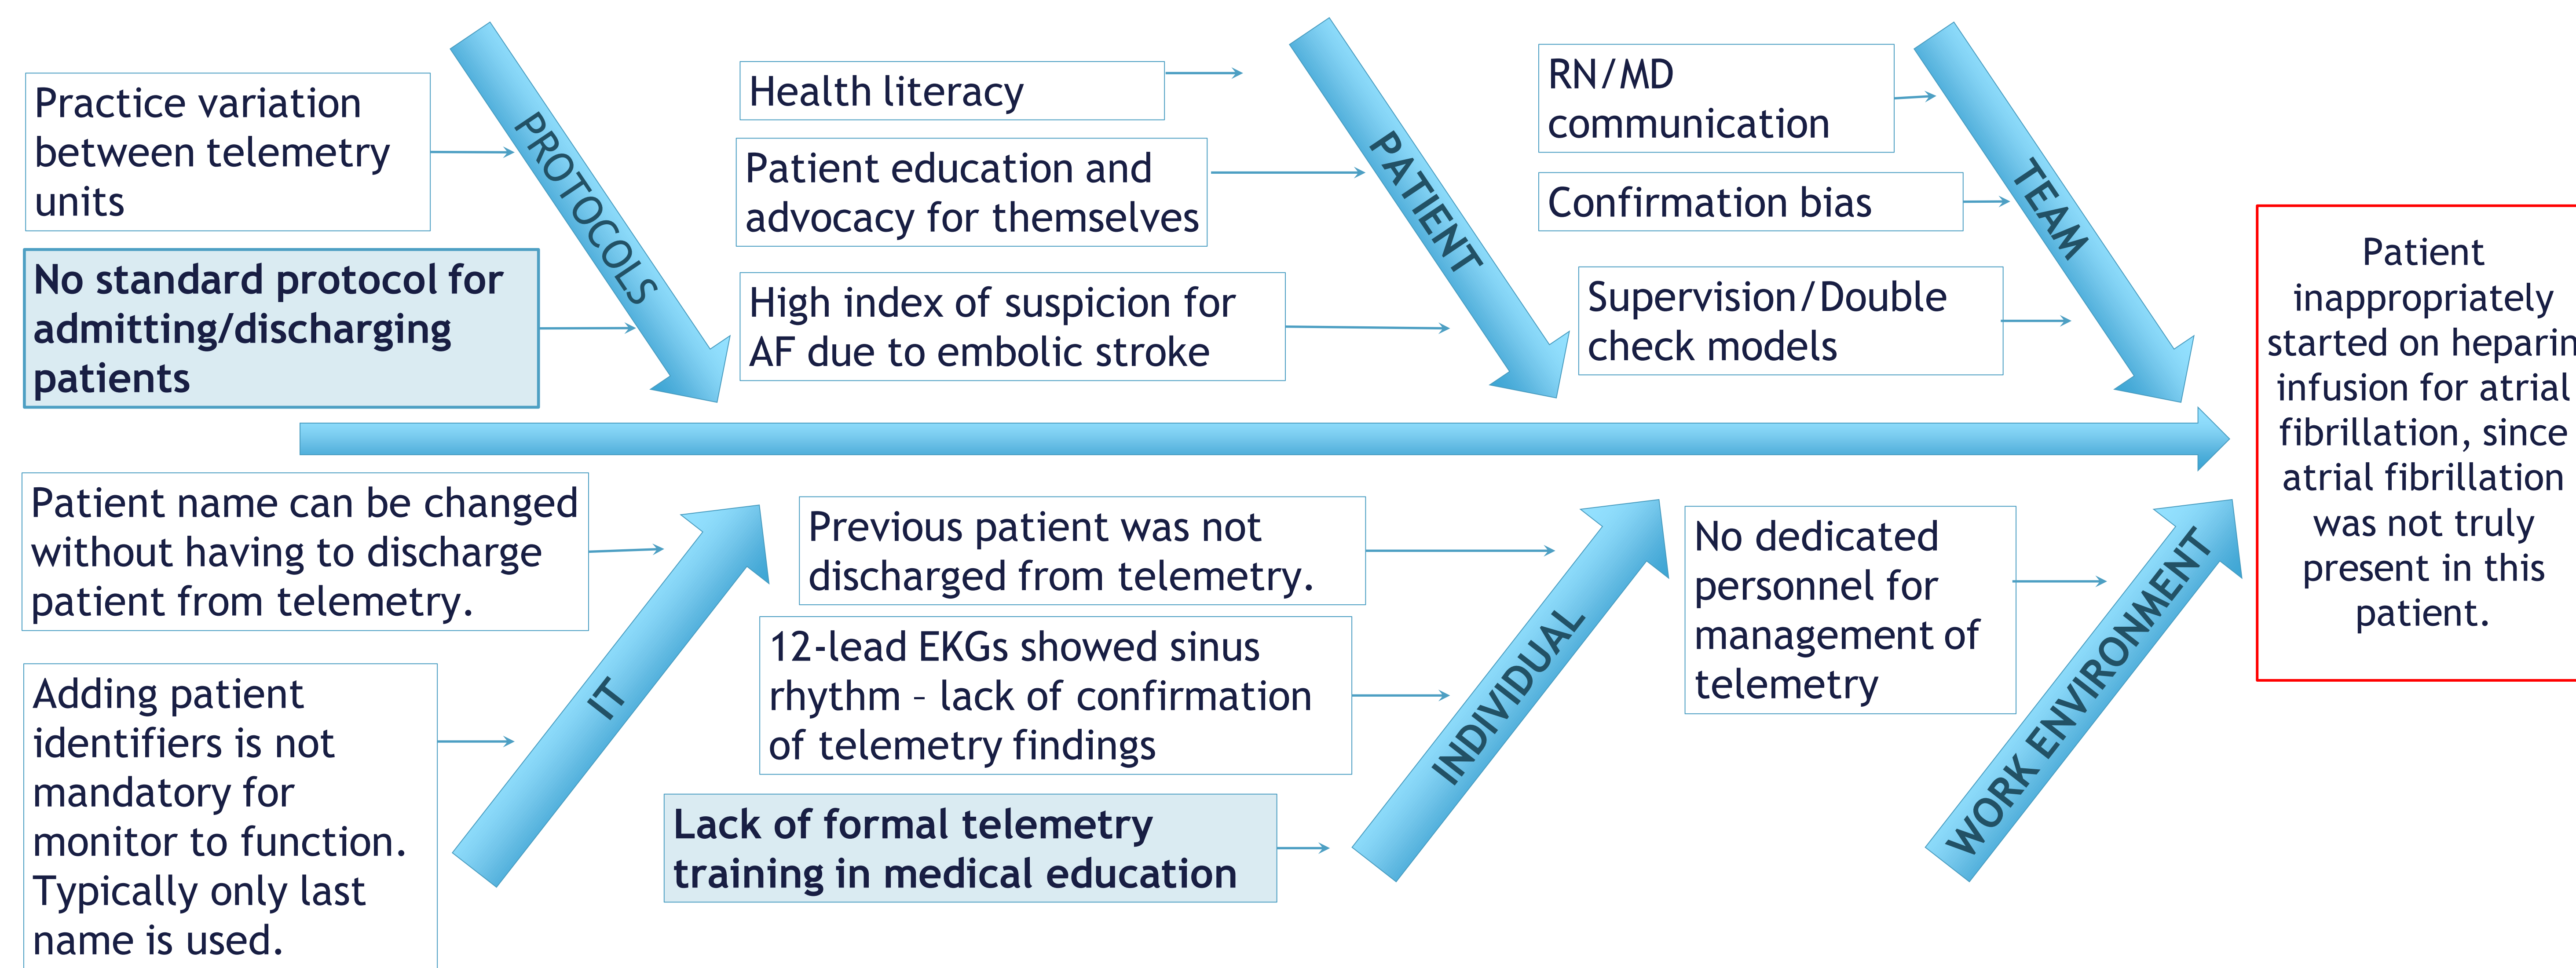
Practice variation between telemetry units

No standard protocol for admitting/discharging patients

PROTOCOLS

Health literacy

Patient education and advocacy for themselves

High index of suspicion for AF due to embolic stroke

PATIENT

RN/MD communication

Confirmation bias

Supervision/Double check models

TEAM

Patient inappropriately started on heparin infusion for atrial fibrillation, since atrial fibrillation was not truly present in this patient.

Patient name can be changed without having to discharge patient from telemetry.

Adding patient identifiers is not mandatory for monitor to function. Typically only last name is used.

IT

Previous patient was not discharged from telemetry.

12-lead EKGs showed sinus rhythm – lack of confirmation of telemetry findings

Lack of formal telemetry training in medical education

INDIVIDUAL

No dedicated personnel for management of telemetry

WORK ENVIRONMENT